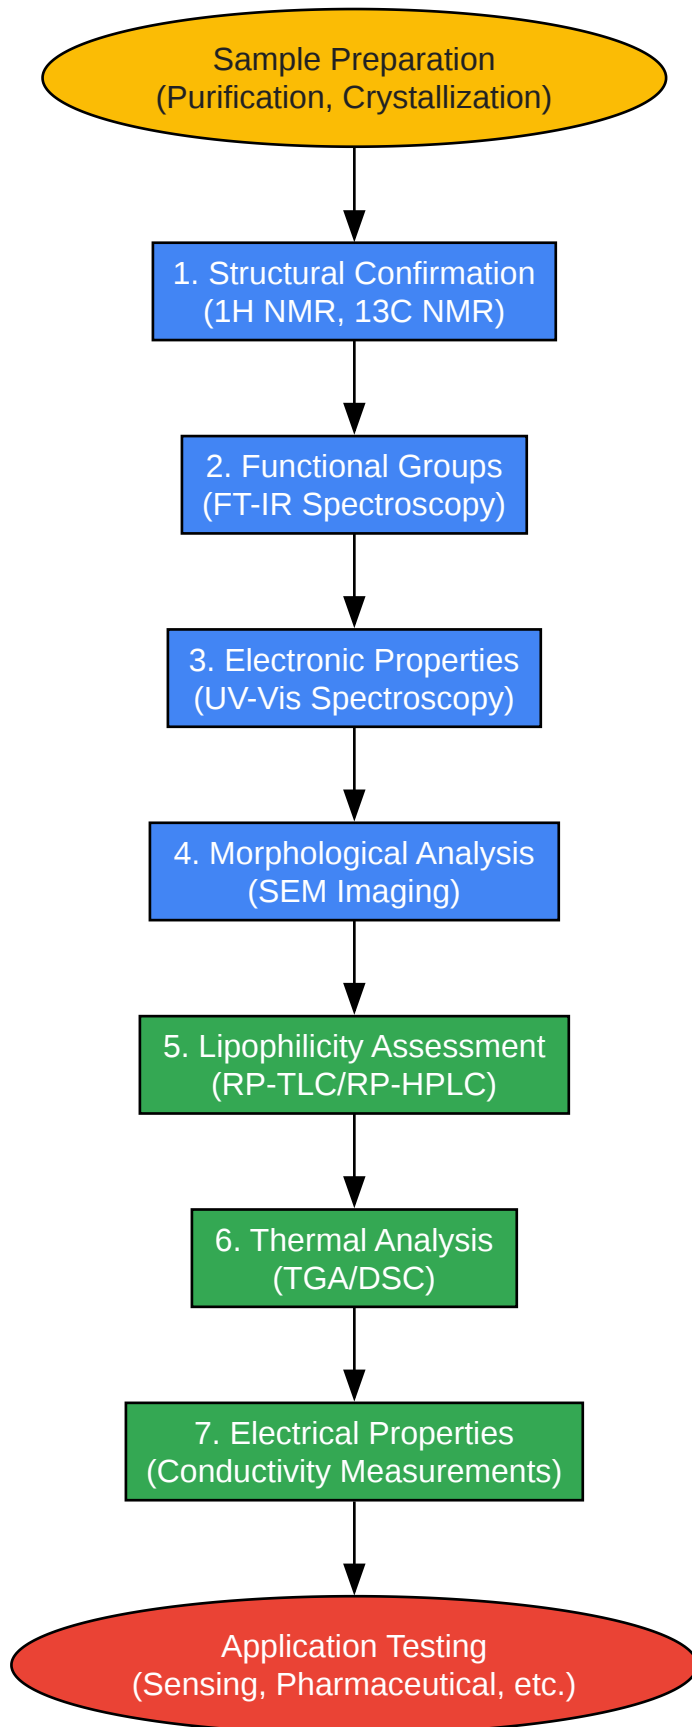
Sample Preparation
(Purification, Crystallization)

1. Structural Confirmation
(1H NMR, 13C NMR)

2. Functional Groups
(FT-IR Spectroscopy)

3. Electronic Properties
(UV-Vis Spectroscopy)

4. Morphological Analysis
(SEM Imaging)

5. Lipophilicity Assessment
(RP-TLC/RP-HPLC)

6. Thermal Analysis
(TGA/DSC)

7. Electrical Properties
(Conductivity Measurements)

Application Testing
(Sensing, Pharmaceutical, etc.)